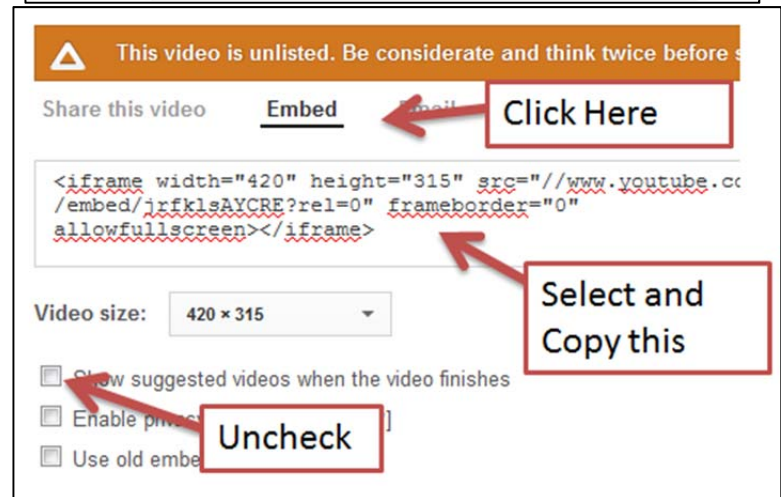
This video is unlisted. Be considerate and think twice before s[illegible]

Share this video

Embed

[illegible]

Click Here

<iframe width="420" height="315" src="//www.youtube.co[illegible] /embed/jrfklsAYCRE?rel=0" frameborder="0" allowfullscreen></iframe>

Select and Copy this

Video size: 420 × 315

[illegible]ow suggested videos when the video finishes

Enable pri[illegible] ]

Use old embe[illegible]

Uncheck